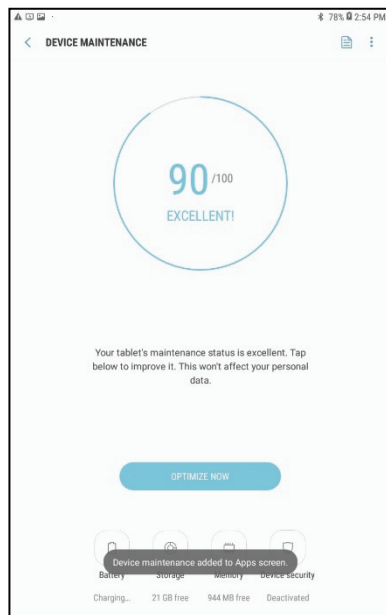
78% 2:54 PM

DEVICE MAINTENANCE

90 /100

EXCELLENT!

Your tablet's maintenance status is excellent. Tap below to improve it. This won't affect your personal data.

OPTIMIZE NOW

Device maintenance added to Apps screen.

Battery Storage Memory Device security

Charging... 21 GB free 944 MB free Deactivated